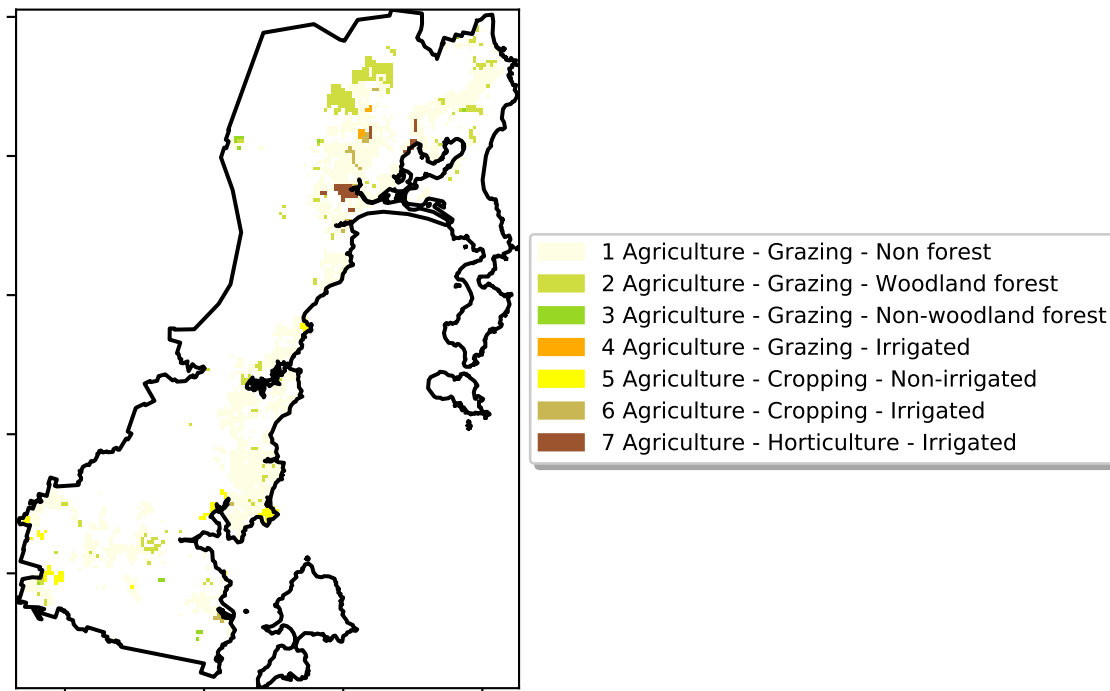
1 Agriculture - Grazing - Non forest
2 Agriculture - Grazing - Woodland forest
3 Agriculture - Grazing - Non-woodland forest
4 Agriculture - Grazing - Irrigated
5 Agriculture - Cropping - Non-irrigated
6 Agriculture - Cropping - Irrigated
7 Agriculture - Horticulture - Irrigated